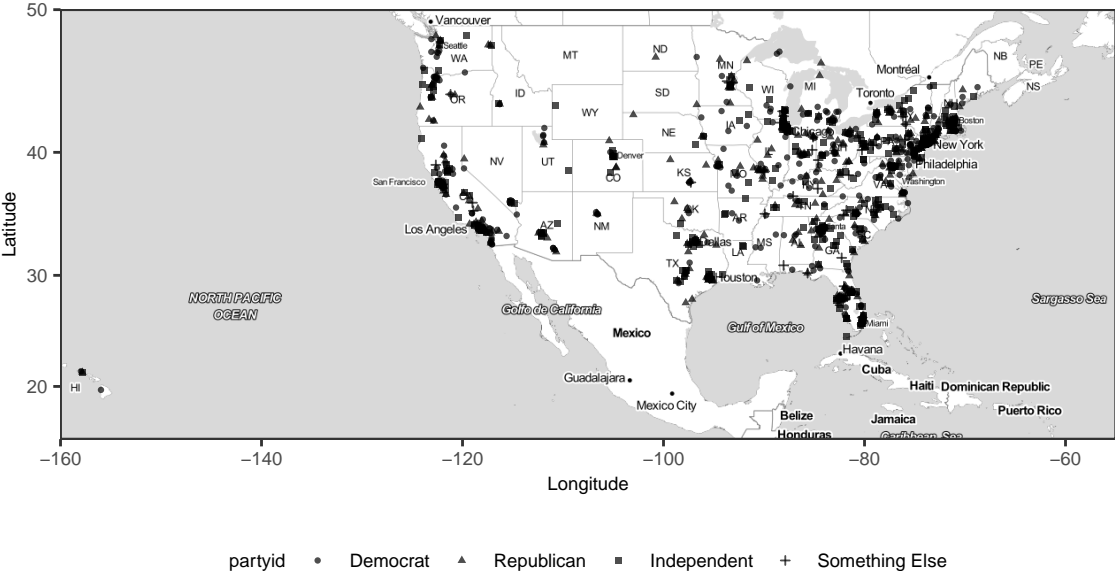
50
40
30
20
Latitude
–160
–140
–120
–100
–80
–60
Longitude

Vancouver
Seattle
WA
OR
ID
MT
ND
WY
SD
NE
MN
WI
MI
Montréal
NB
PE
NS
Toronto
Boston
New York
Philadelphia
Washington
VA
NV
UT
Denver
CO
KS
MO
San Francisco
Los Angeles
AZ
NM
OK
AR
TN
TX
Dallas
LA
MS
GA
Houston
Atlanta
Miami
NORTH PACIFIC OCEAN
Golfo de California
Mexico
Gulf of Mexico
Havana
Cuba
Haiti
Dominican Republic
Puerto Rico
Sargasso Sea
HI
Guadalajara
Mexico City
Belize
Jamaica
Honduras
Caribbean Sea
IA
Chicago

partyid • Democrat ▲ Republican ■ Independent + Something Else